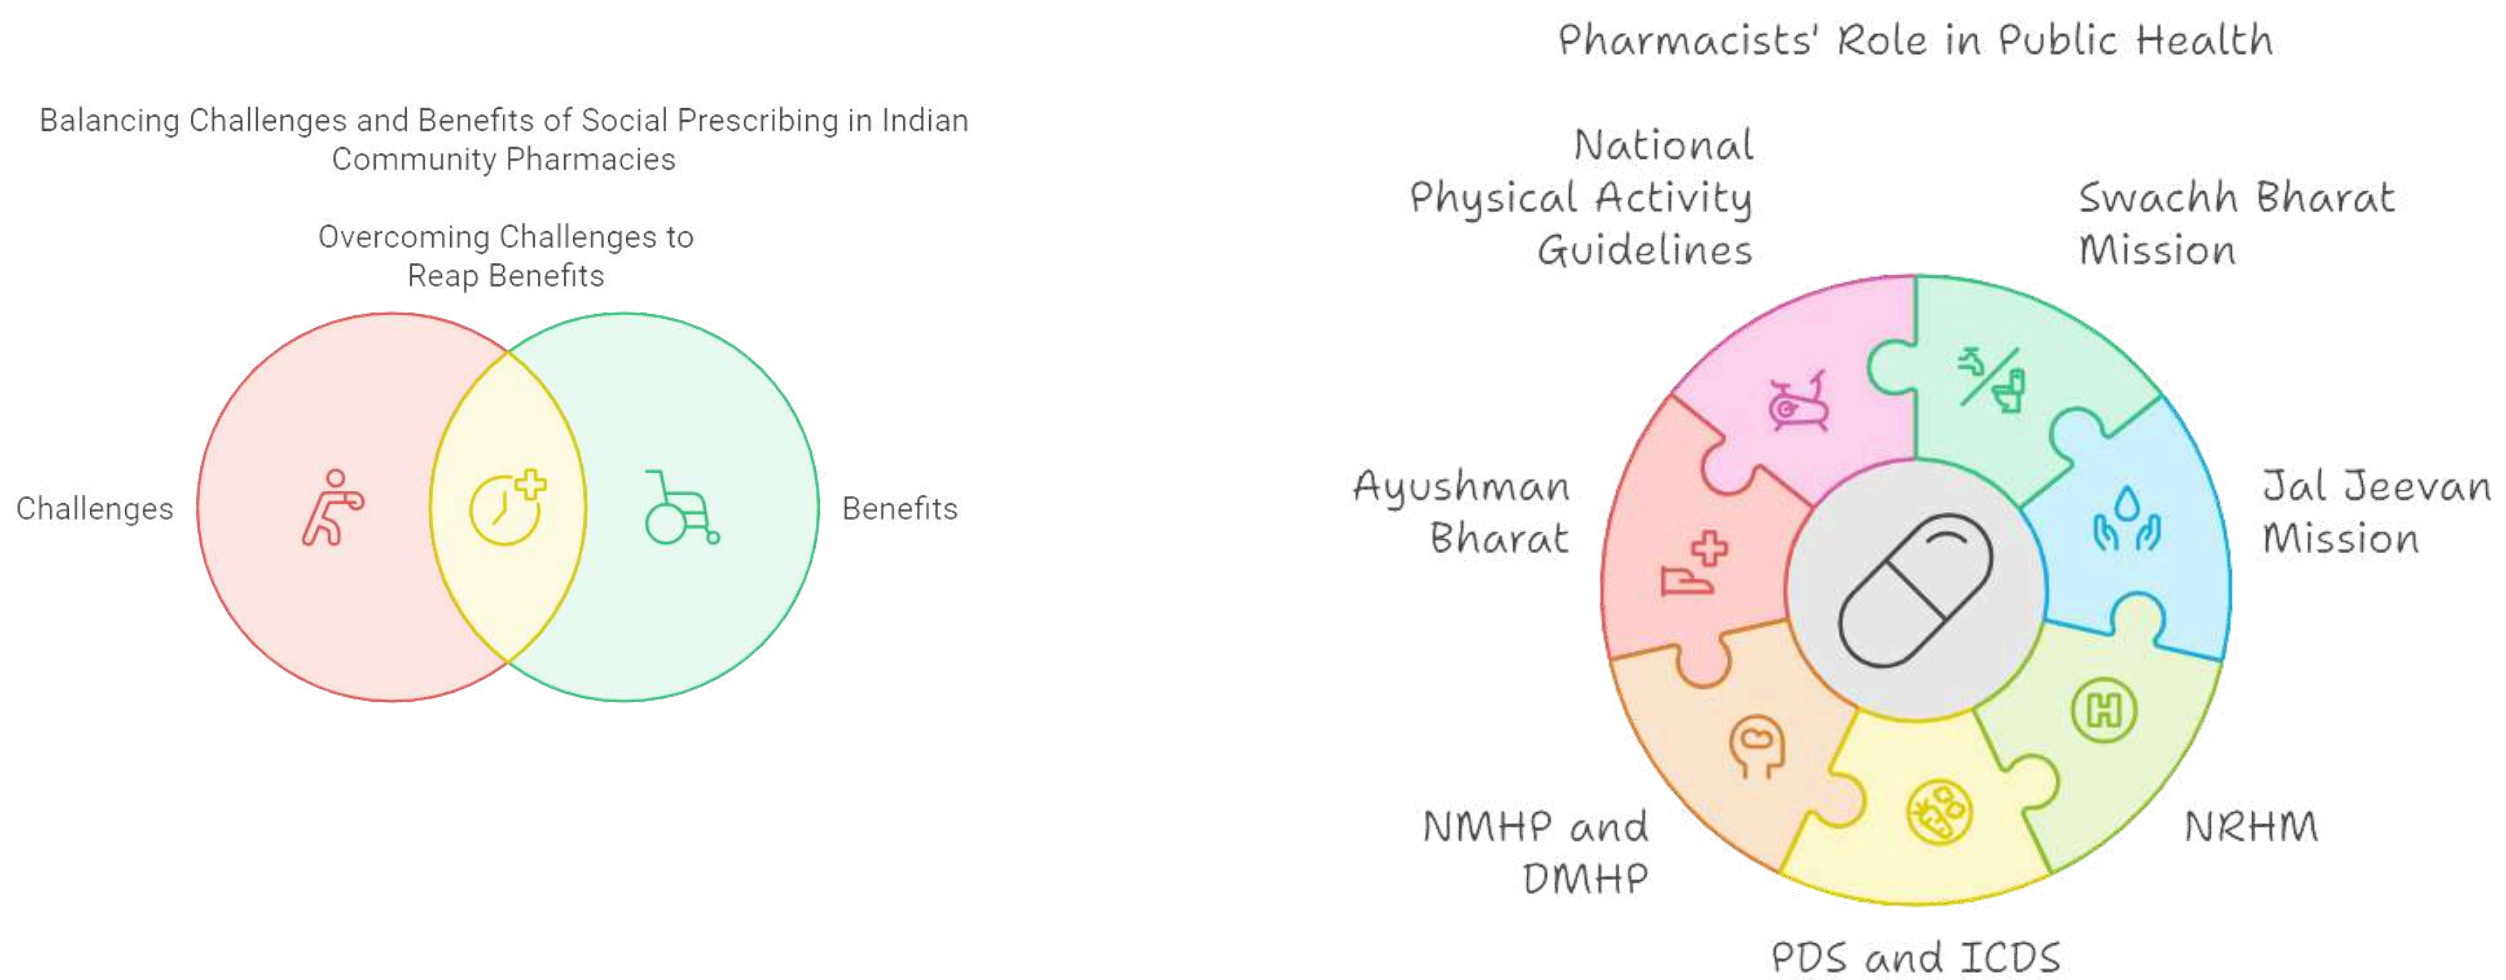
Balancing Challenges and Benefits of Social Prescribing in Indian Community Pharmacies

Overcoming Challenges to Reap Benefits

Challenges

Benefits

Pharmacists' Role in Public Health

National Physical Activity Guidelines

Swachh Bharat Mission

Ayushman Bharat

Jal Jeevan Mission

NMHP and DMHP

NRHM

PDS and ICDS